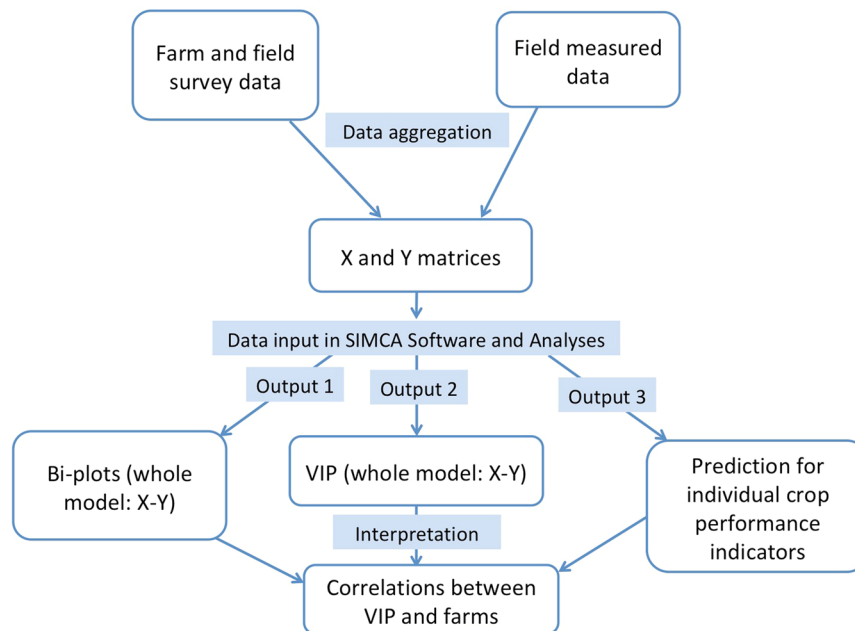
Farm and field survey data

Field measured data

Data aggregation

X and Y matrices

Data input in SIMCA Software and Analyses

Output 1

Output 2

Output 3

Bi-plots (whole model: X-Y)

VIP (whole model: X-Y)

Prediction for individual crop performance indicators

Interpretation

Correlations between VIP and farms